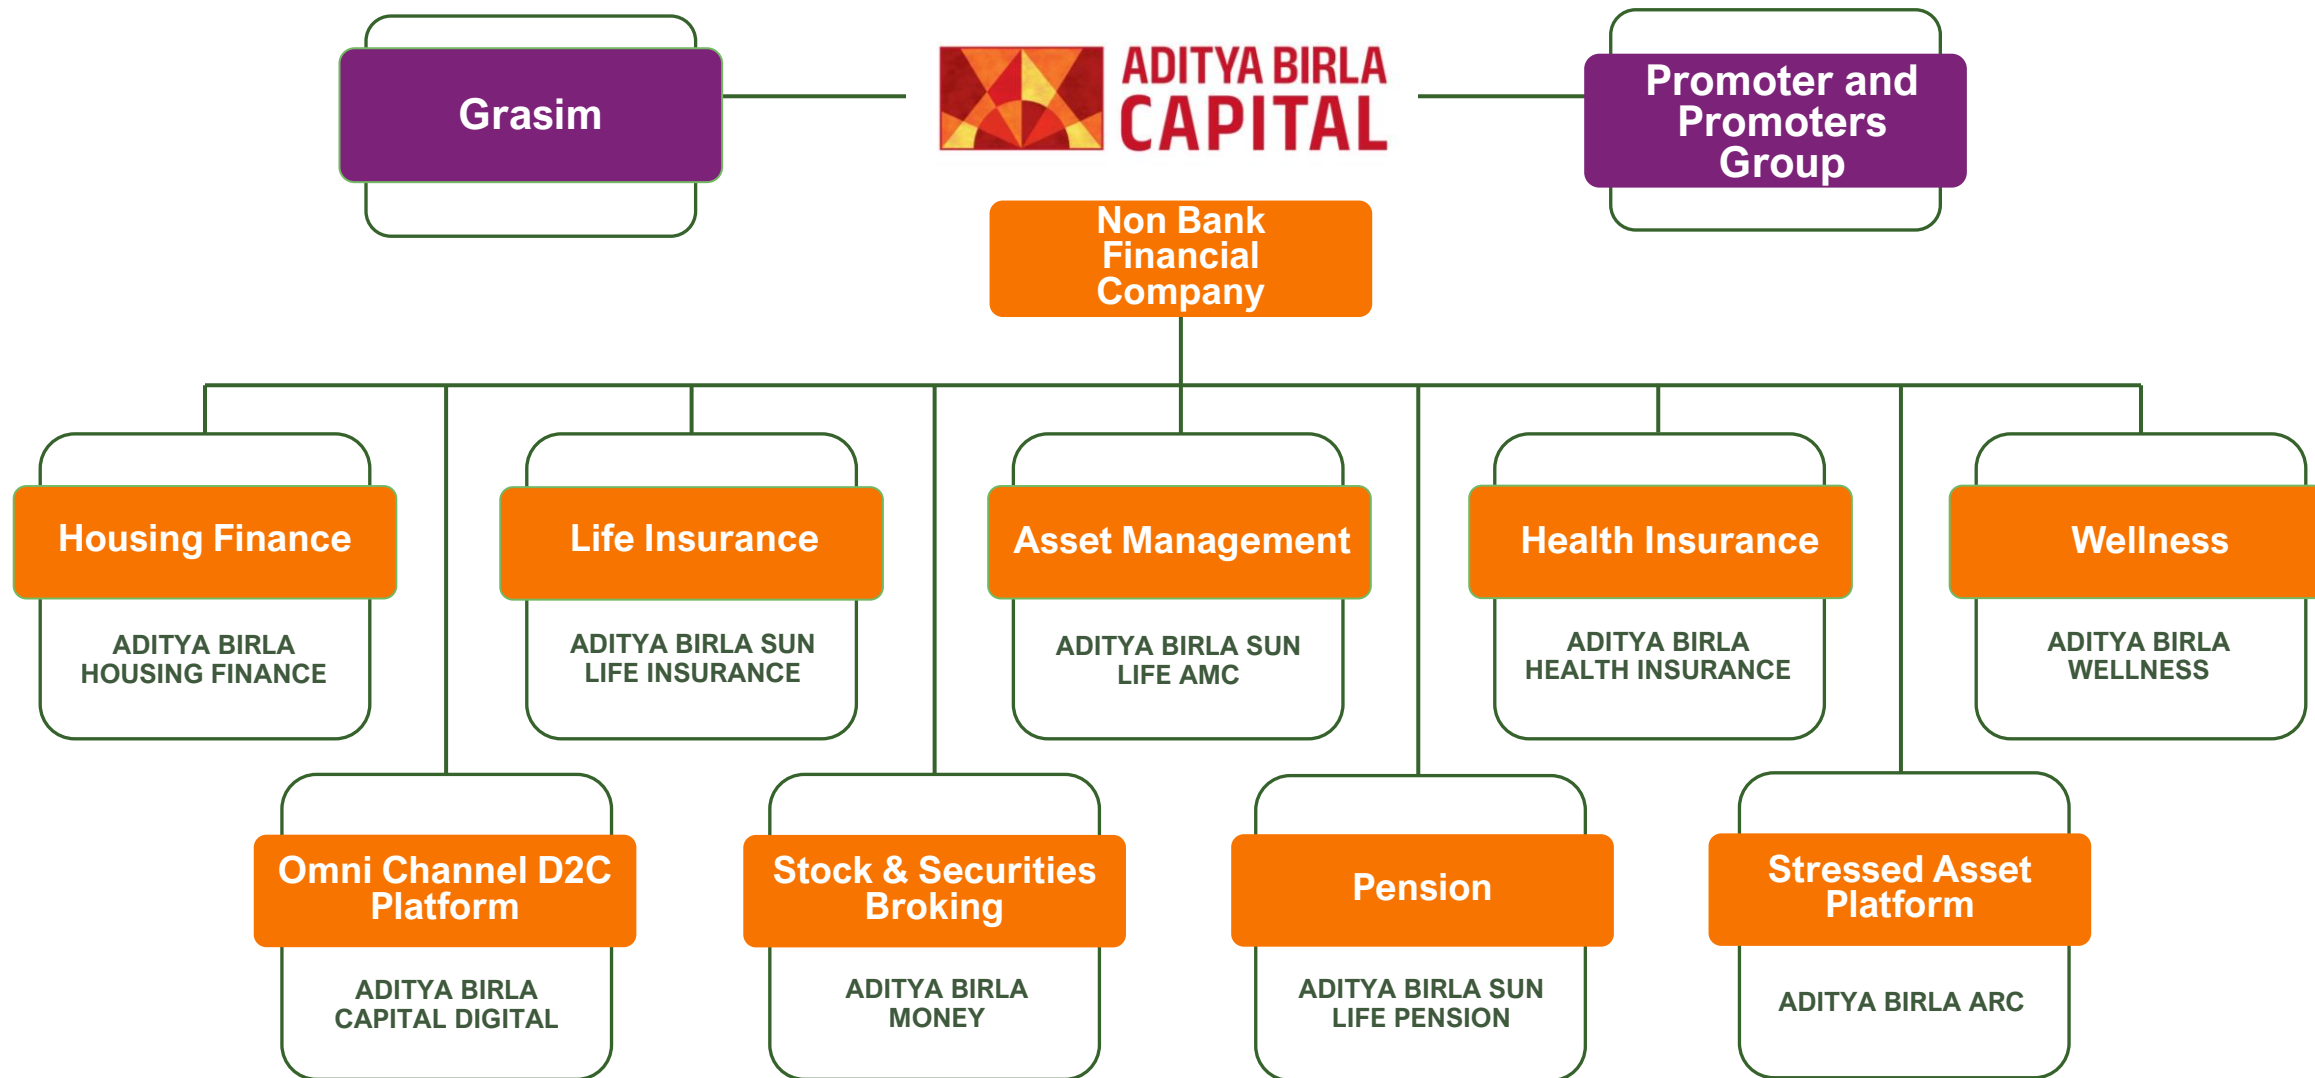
Grasim

ADITYA BIRLA CAPITAL

Promoter and Promoters Group

Non Bank Financial Company

Housing Finance
ADITYA BIRLA HOUSING FINANCE

Life Insurance
ADITYA BIRLA SUN LIFE INSURANCE

Asset Management
ADITYA BIRLA SUN LIFE AMC

Health Insurance
ADITYA BIRLA HEALTH INSURANCE

Wellness
ADITYA BIRLA WELLNESS

Omni Channel D2C Platform
ADITYA BIRLA CAPITAL DIGITAL

Stock & Securities Broking
ADITYA BIRLA MONEY

Pension
ADITYA BIRLA SUN LIFE PENSION

Stressed Asset Platform
ADITYA BIRLA ARC